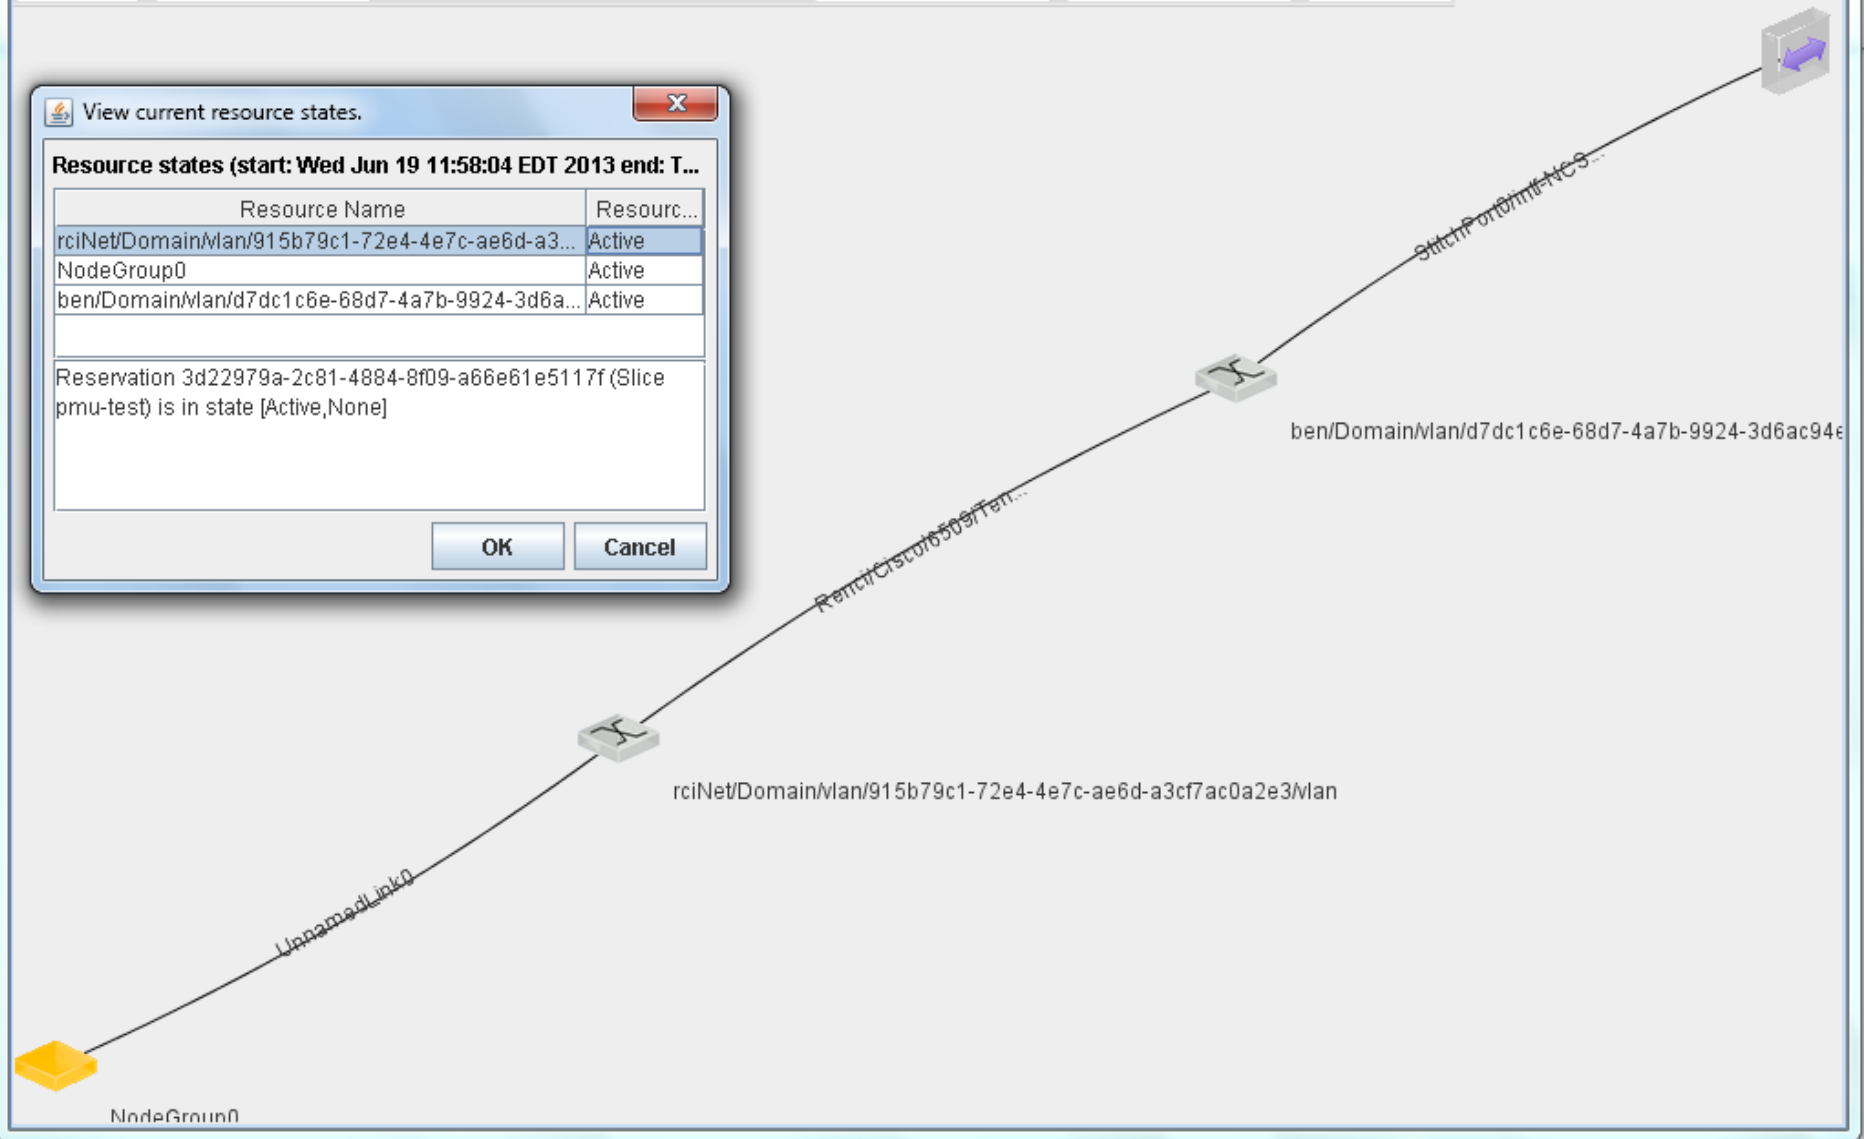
View current resource states.

Resource states (start: Wed Jun 19 11:58:04 EDT 2013 end: T...

| Resource Name | Resourc... |
|---|---|
| rciNet/Domain/vlan/915b79c1-72e4-4e7c-ae6d-a3... | Active |
| NodeGroup0 | Active |
| ben/Domain/vlan/d7dc1c6e-68d7-4a7b-9924-3d6a... | Active |

Reservation 3d22979a-2c81-4884-8f09-a66e61e5117f (Slice pmu-test) is in state [Active,None]

OK Cancel

StitchPort0/mf-NCS...

ben/Domain/vlan/d7dc1c6e-68d7-4a7b-9924-3d6ac94

Renci/Cisco/6509/Ten...

rciNet/Domain/vlan/915b79c1-72e4-4e7c-ae6d-a3cf7ac0a2e3/vlan

UnnamedLink0

NodeGroup0